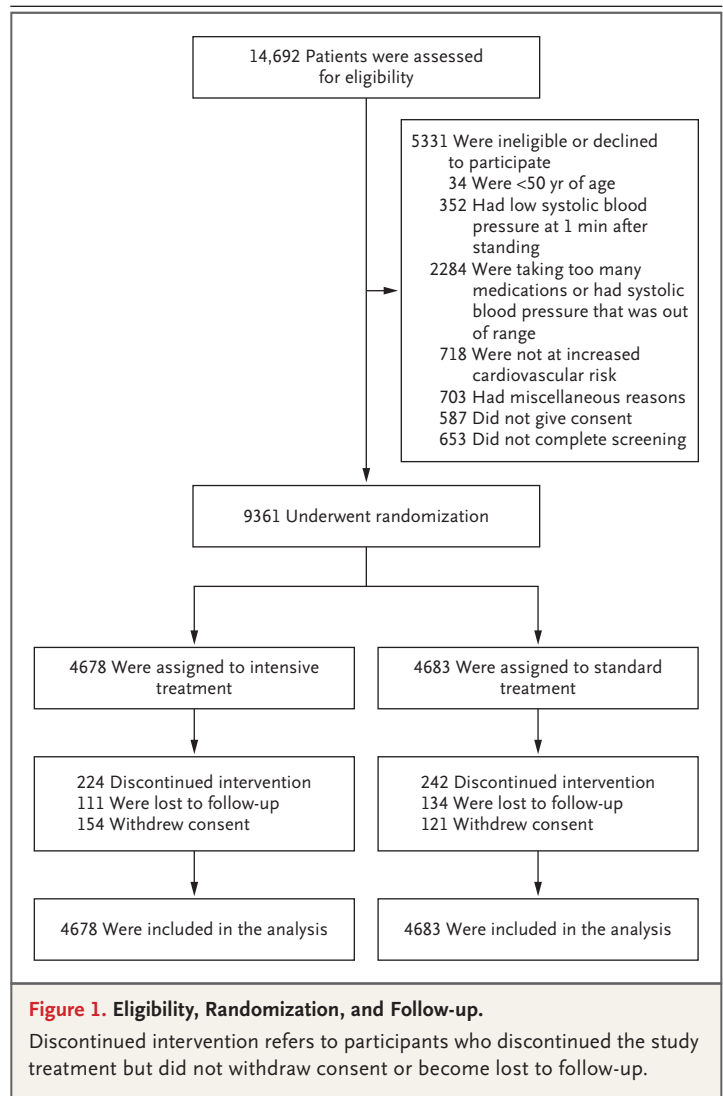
14,692 Patients were assessed for eligibility

5331 Were ineligible or declined to participate
34 Were <50 yr of age
352 Had low systolic blood pressure at 1 min after standing
2284 Were taking too many medications or had systolic blood pressure that was out of range
718 Were not at increased cardiovascular risk
703 Had miscellaneous reasons
587 Did not give consent
653 Did not complete screening

9361 Underwent randomization

4678 Were assigned to intensive treatment

4683 Were assigned to standard treatment

224 Discontinued intervention
111 Were lost to follow-up
154 Withdrew consent

242 Discontinued intervention
134 Were lost to follow-up
121 Withdrew consent

4678 Were included in the analysis

4683 Were included in the analysis

**Figure 1. Eligibility, Randomization, and Follow-up.**

Discontinued intervention refers to participants who discontinued the study treatment but did not withdraw consent or become lost to follow-up.